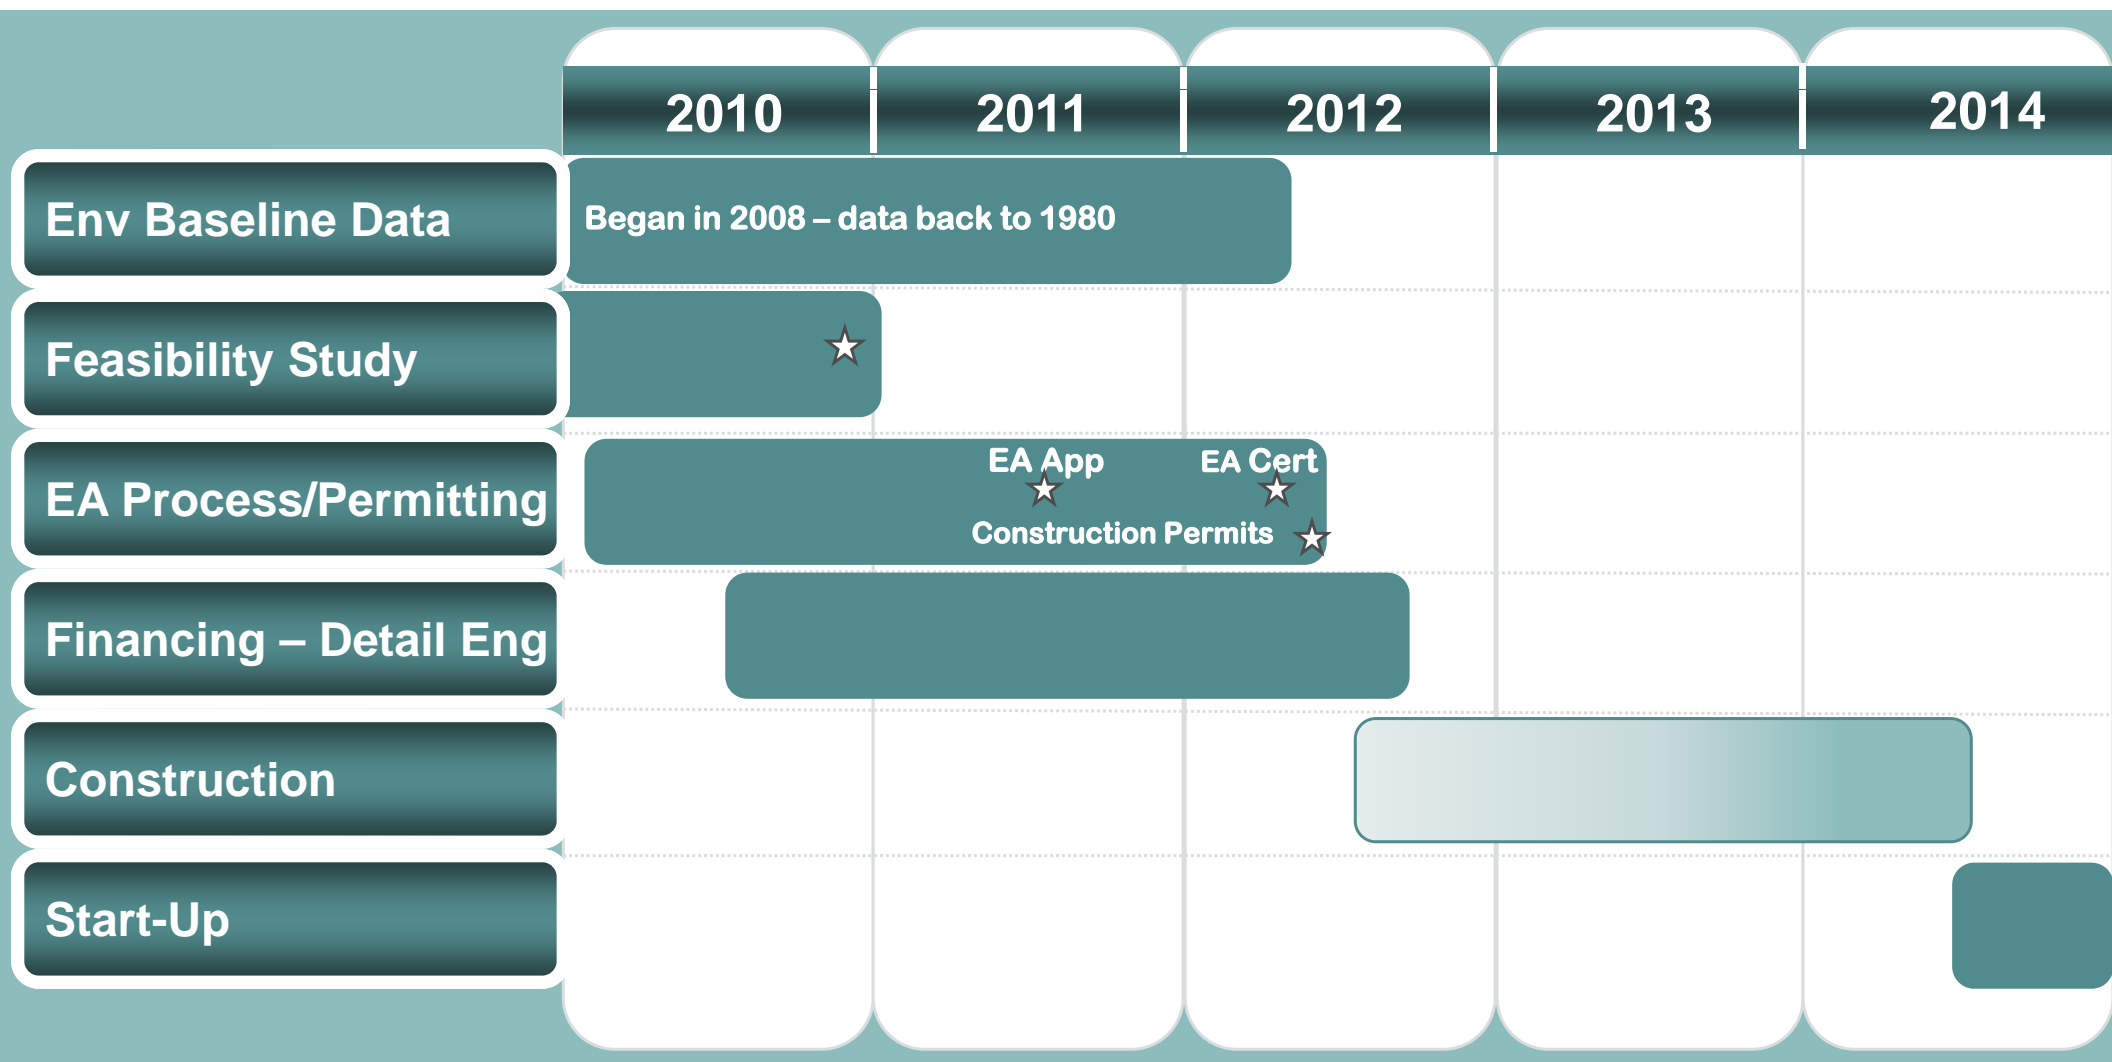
| | 2010 | 2011 | 2012 | 2013 | 2014 |
|---|---|---|---|---|---|
| Env Baseline Data | Began in 2008 – data back to 1980 | | | | |
| Feasibility Study | | | | | |
| EA Process/Permitting | | EA App | EA Cert Construction Permits | | |
| Financing – Detail Eng | | | | | |
| Construction | | | | | |
| Start-Up | | | | | |